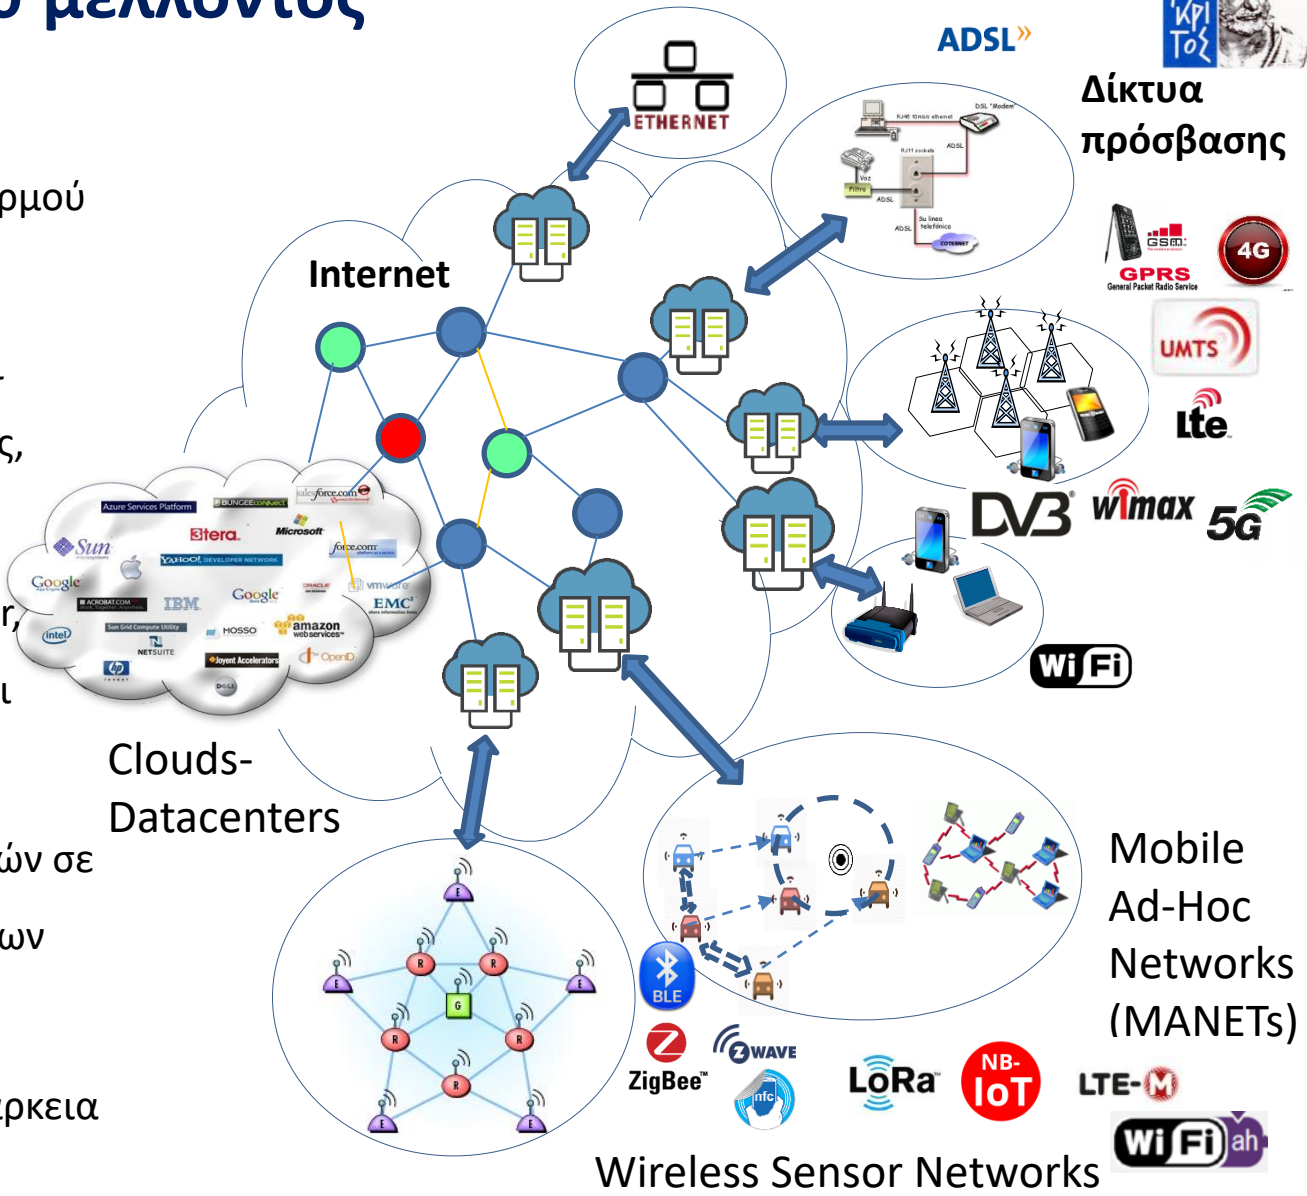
υ μελλοντος

ρμού

ς,

r,

ι

ών σε

ων

ρκεια

ETHERNET

ADSL»

Δίκτυα πρόσβασης

Internet

GSM

GPRS
General Packet Radio Service

4G

UMTS

lte

DVB

wimax

5G

WiFi

Azure Services Platform
BUNGEE connect
salesforce.com
3tera
Microsoft
Sun
force.com
YAHOO! DEVELOPER NETWORK
Google
ORACLE
vmware
Google
IBM
EMC
ACROBAT.COM
Sun Grid Compute Utility
intel
MOSSO
amazon web services
NETSUITE
Joyent Accelerators
OpenQRM
DELL

Clouds-Datacenters

Mobile Ad-Hoc Networks (MANETs)

E
R
G

BLE

ZigBee

WAVE

nfc

LoRa

NB-IoT

LTE-M

WiFi ah

Wireless Sensor Networks